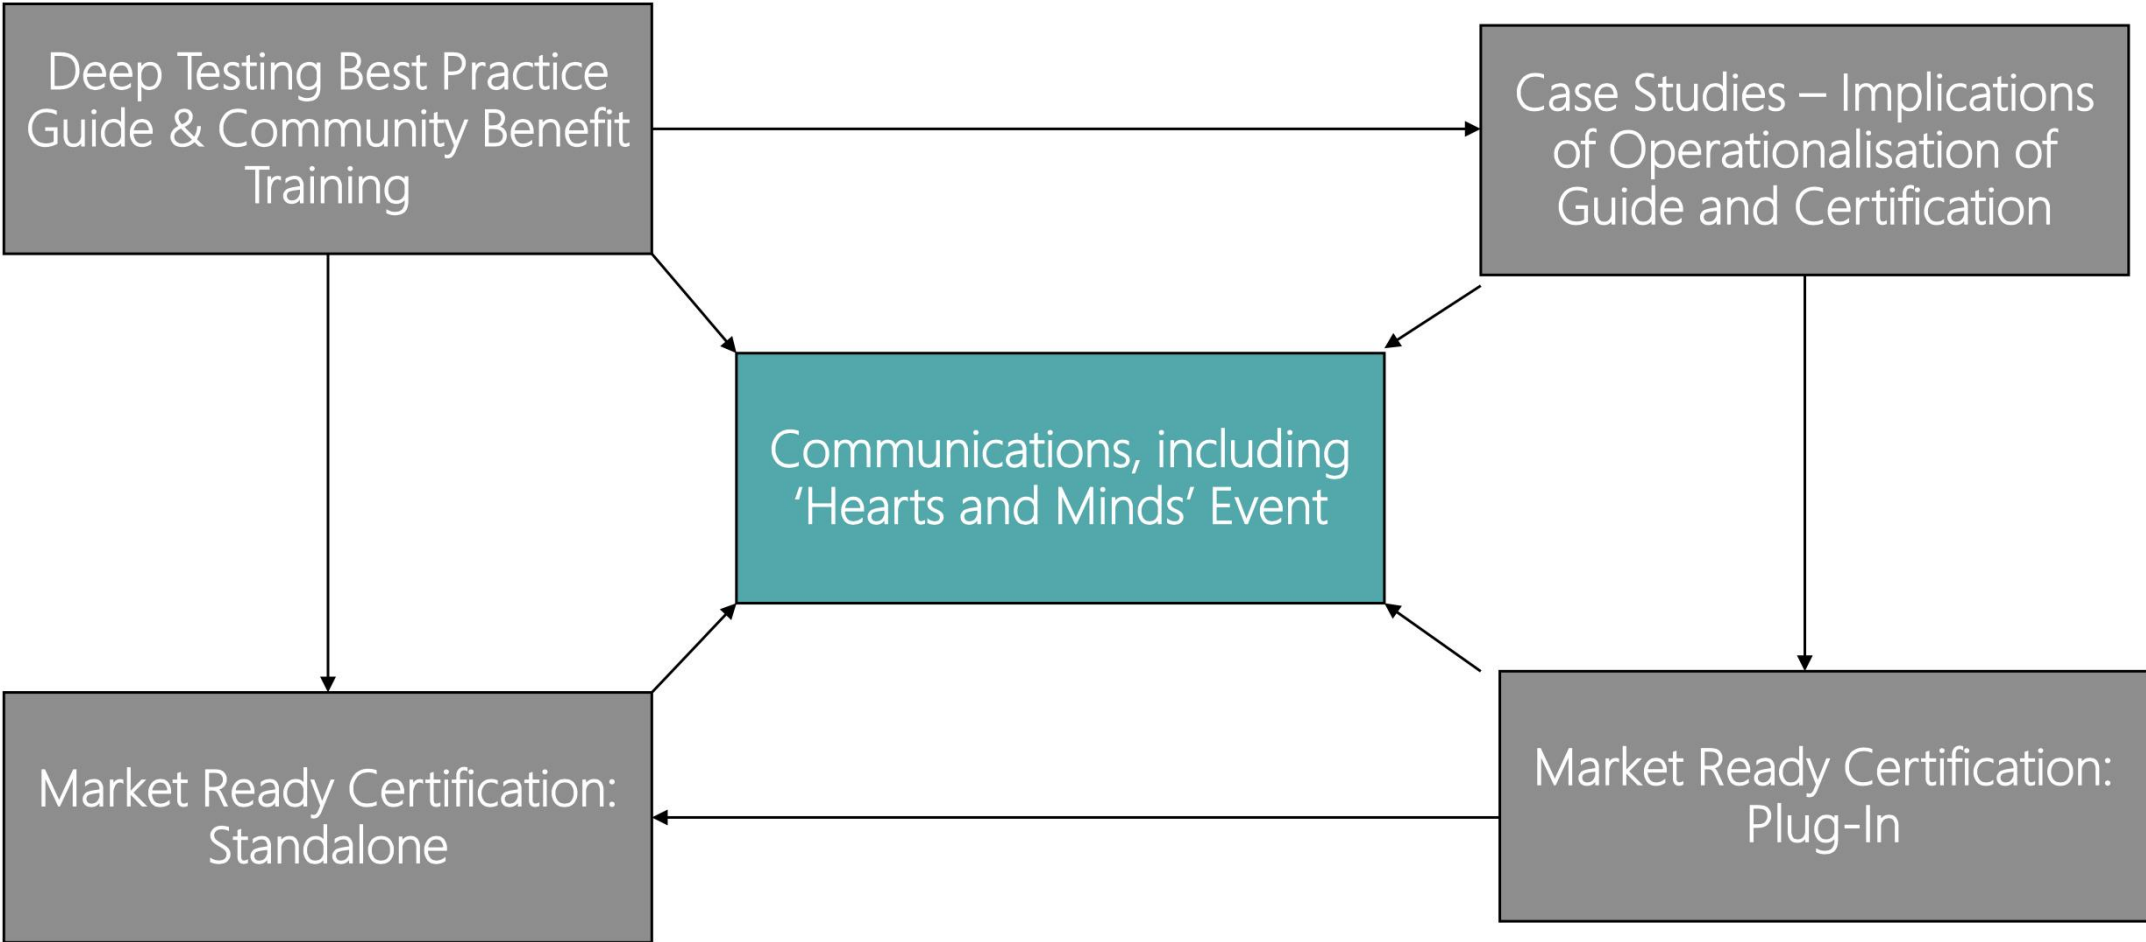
Deep Testing Best Practice Guide & Community Benefit Training

Case Studies – Implications of Operationalisation of Guide and Certification

Communications, including ‘Hearts and Minds’ Event

Market Ready Certification: Standalone

Market Ready Certification: Plug-In